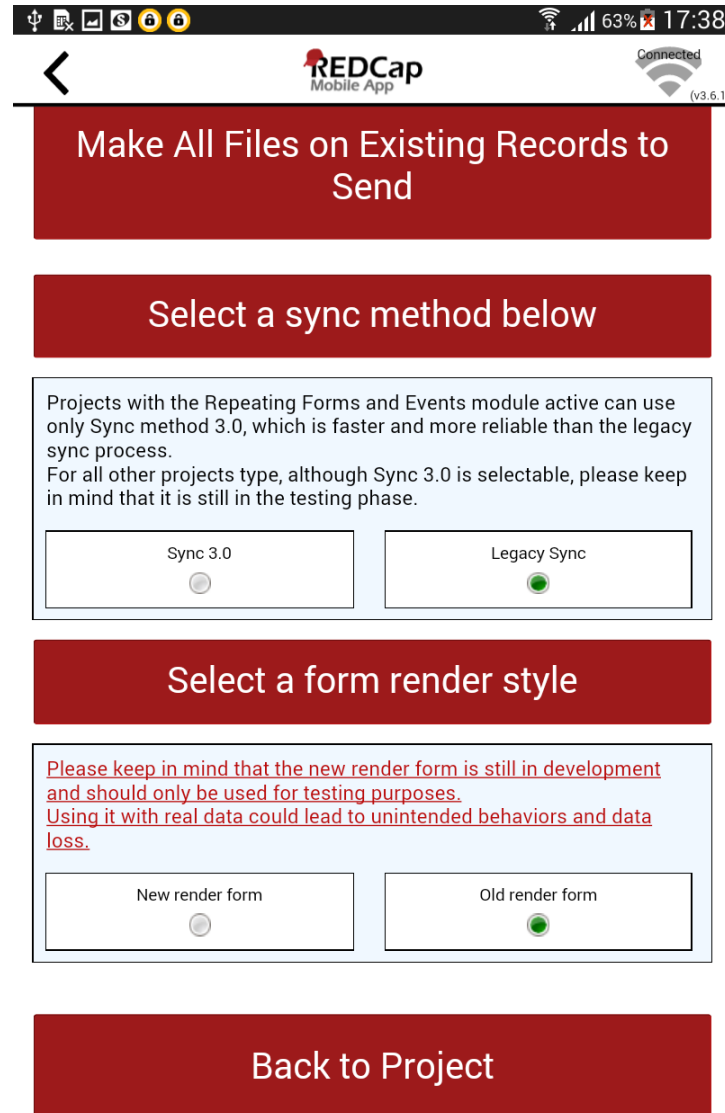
63% 17:38

REDCap
Mobile App

Connected
(v3.6.1

Make All Files on Existing Records to Send

Select a sync method below

Projects with the Repeating Forms and Events module active can use only Sync method 3.0, which is faster and more reliable than the legacy sync process.
For all other projects type, although Sync 3.0 is selectable, please keep in mind that it is still in the testing phase.

Sync 3.0

Legacy Sync

Select a form render style

Please keep in mind that the new render form is still in development and should only be used for testing purposes.
Using it with real data could lead to unintended behaviors and data loss.

New render form

Old render form

Back to Project